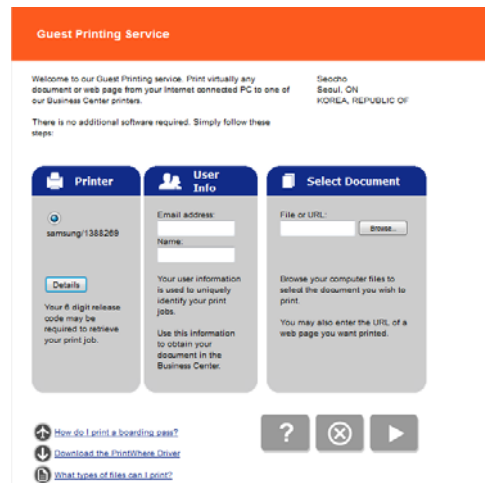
Guest Printing Service

Welcome to our Guest Printing service. Print virtually any document or web page from your Internet connected PC to one of our Business Center printers.

There is no additional software required. Simply follow these steps:

Seocho
Seoul, ON
KOREA, REPUBLIC OF

Printer

samsung/1388269

Details

Your 6 digit release code may be required to retrieve your print job.

User Info

Email address:

Name:

Your user information is used to uniquely identify your print jobs.

Use this information to obtain your document in the Business Center.

Select Document

File or URL:

Browse...

Browse your computer files to select the document you wish to print.

You may also enter the URL of a web page you want printed.

How do I print a boarding pass?

Download the PrintWhere Driver

What types of files can I print?

?